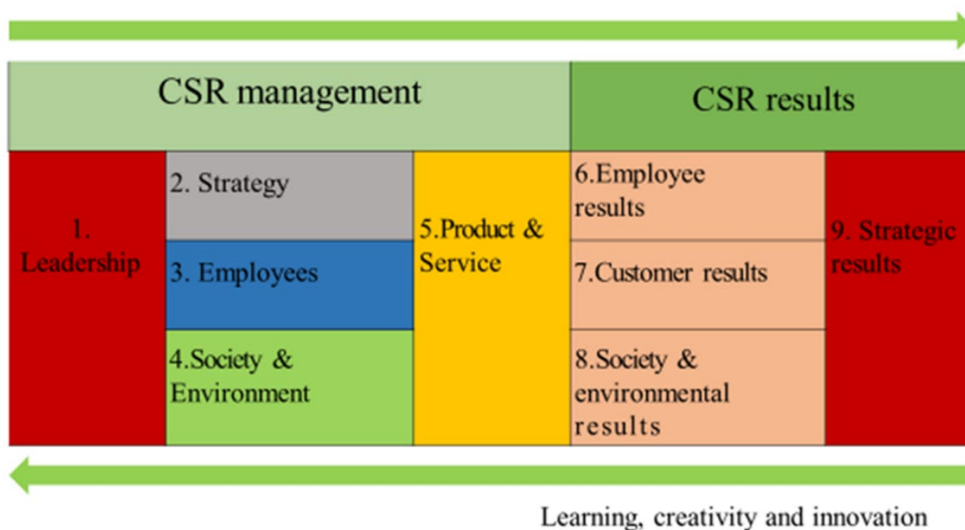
CSR management

CSR results

1. Leadership

2. Strategy

3. Employees

4.Society & Environment

5.Product & Service

6.Employee results

7.Customer results

8.Society & environmental results

9. Strategic results

Learning, creativity and innovation